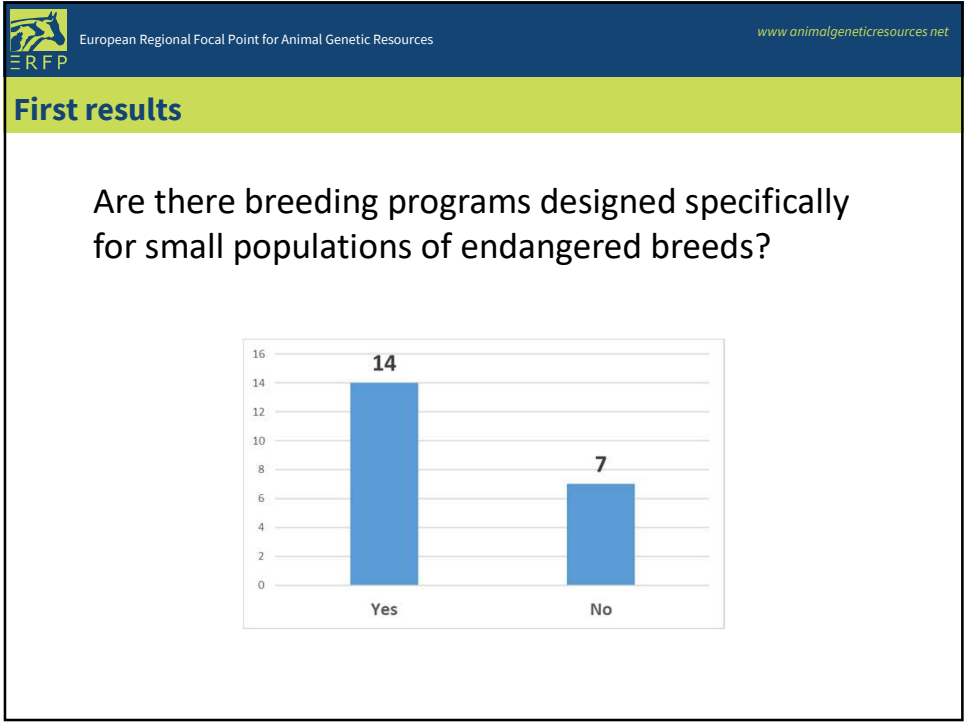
ERFP

European Regional Focal Point for Animal Genetic Resources

www.animalgeneticresources.net

First results

Are there breeding programs designed specifically for small populations of endangered breeds?

16
14
12
10
8
6
4
2
0

14

7

Yes

No